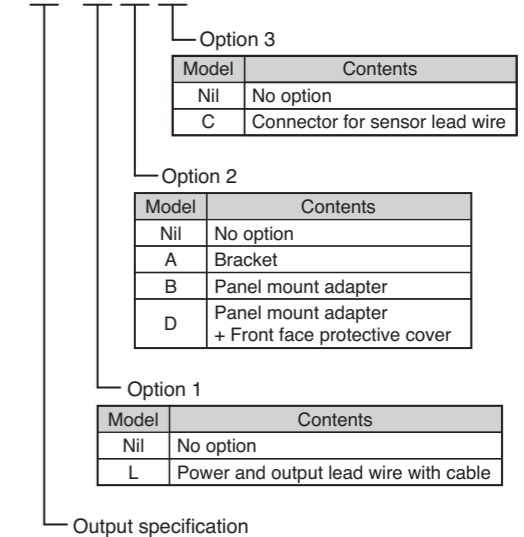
Option 3

| Model | Contents |
|---|---|
| Nil | No option |
| C | Connector for sensor lead wire |

Option 2

| Model | Contents |
|---|---|
| Nil | No option |
| A | Bracket |
| B | Panel mount adapter |
| D | Panel mount adapter + Front face protective cover |

Option 1

| Model | Contents |
|---|---|
| Nil | No option |
| L | Power and output lead wire with cable |

Output specification